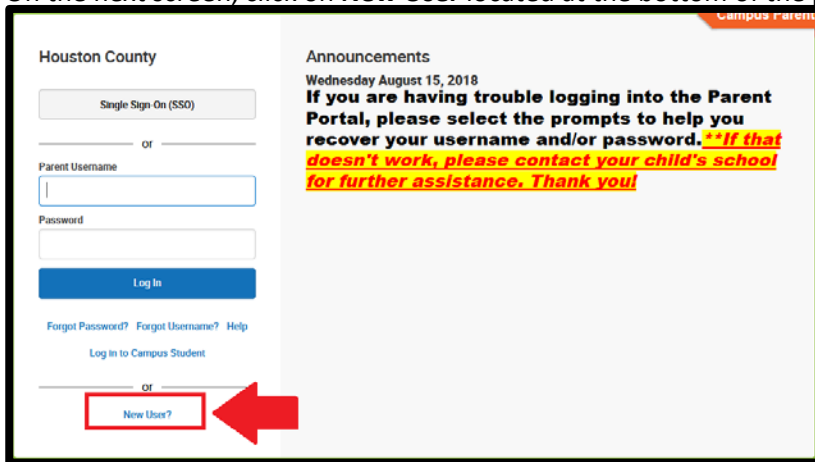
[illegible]

Campus Parent

Houston County

Single Sign-On (SSO)

or

Parent Username

Password

Log In

Forgot Password? Forgot Username? Help

Log in to Campus Student

or

New User?

Announcements

Wednesday August 15, 2018

If you are having trouble logging into the Parent Portal, please select the prompts to help you recover your username and/or password.**If that doesn't work, please contact your child's school for further assistance. Thank you!